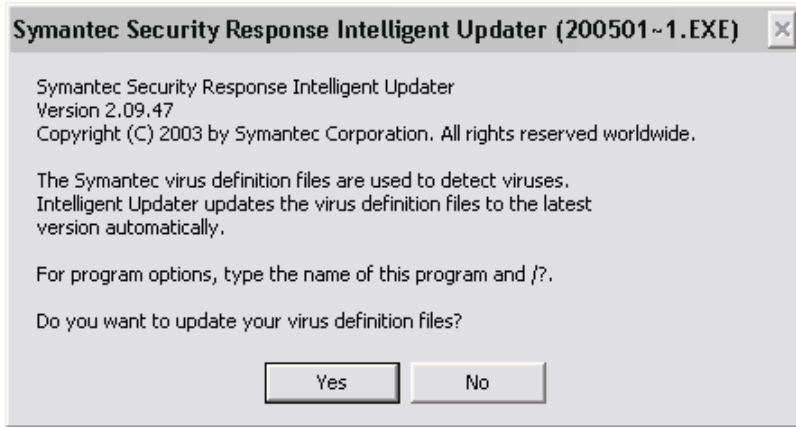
Symantec Security Response Intelligent Updater (200501~1.EXE)

×

Symantec Security Response Intelligent Updater
Version 2.09.47
Copyright (C) 2003 by Symantec Corporation. All rights reserved worldwide.

The Symantec virus definition files are used to detect viruses. Intelligent Updater updates the virus definition files to the latest version automatically.

For program options, type the name of this program and /?.

Do you want to update your virus definition files?

Yes

No